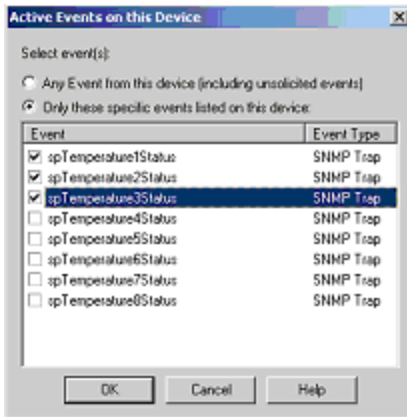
Active Events on this Device

Select event(s):

Any Event from this device (including unsolicited events)

Only these specific events listed on this device:

| Event | Event Type |
|---|---|
| spTemperature1Status | SNMP Trap |
| spTemperature2Status | SNMP Trap |
| spTemperature3Status | SNMP Trap |
| spTemperature4Status | SNMP Trap |
| spTemperature5Status | SNMP Trap |
| spTemperature6Status | SNMP Trap |
| spTemperature7Status | SNMP Trap |
| spTemperature8Status | SNMP Trap |

OK Cancel Help